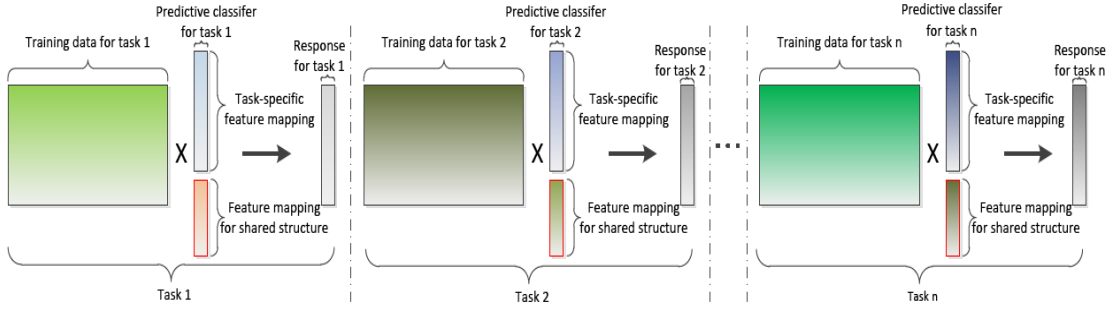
Predictive classifer for task 1

Training data for task 1

Response for task 1

Task-specific feature mapping

X

Feature mapping for shared structure

Task 1

Predictive classifer for task 2

Training data for task 2

Response for task 2

Task-specific feature mapping

X

Feature mapping for shared structure

Task 2

...

Predictive classifer for task n

Training data for task n

Response for task n

Task-specific feature mapping

X

Feature mapping for shared structure

Task n